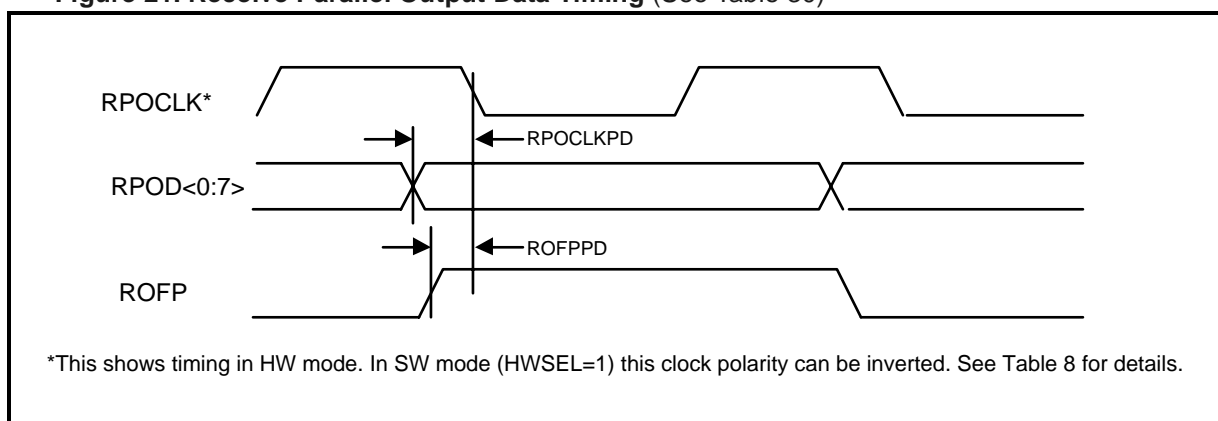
Figure 21. Receive Parallel Output Data Timing (See Table 30)

RPOCLK*

RPOCLKPD

RPOD<0:7>

ROFPPD

ROFP

*This shows timing in HW mode. In SW mode (HWSEL=1) this clock polarity can be inverted. See Table 8 for details.